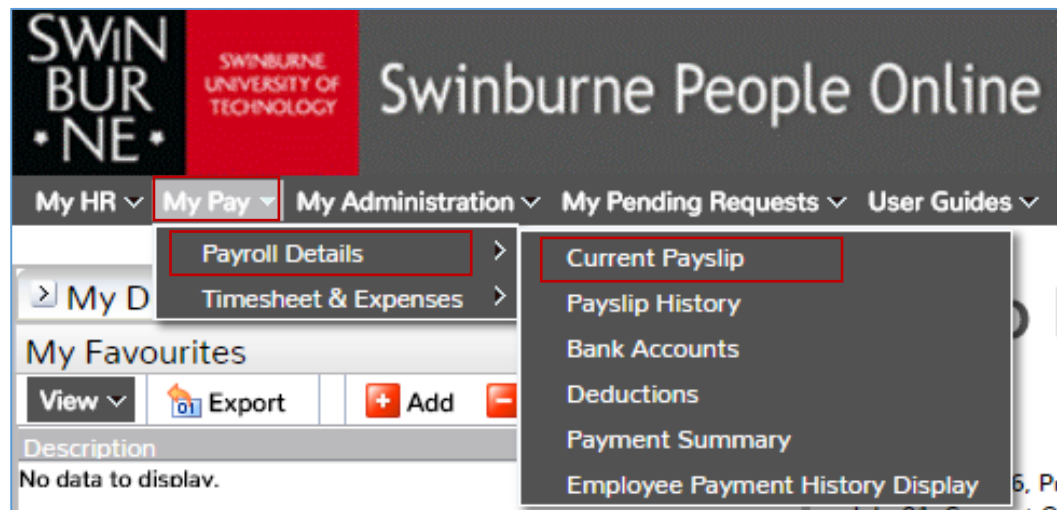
SWIN BUR • NE •

SWINBURNE UNIVERSITY OF TECHNOLOGY

Swinburne People Online

My HR ∨ My Pay ∨ My Administration ∨ My Pending Requests ∨ User Guides ∨

Payroll Details >
Timesheet & Expenses >

Current Payslip
Payslip History
Bank Accounts
Deductions
Payment Summary
Employee Payment History Display

My D

My Favourites

View ∨ Export Add

Description

No data to display.